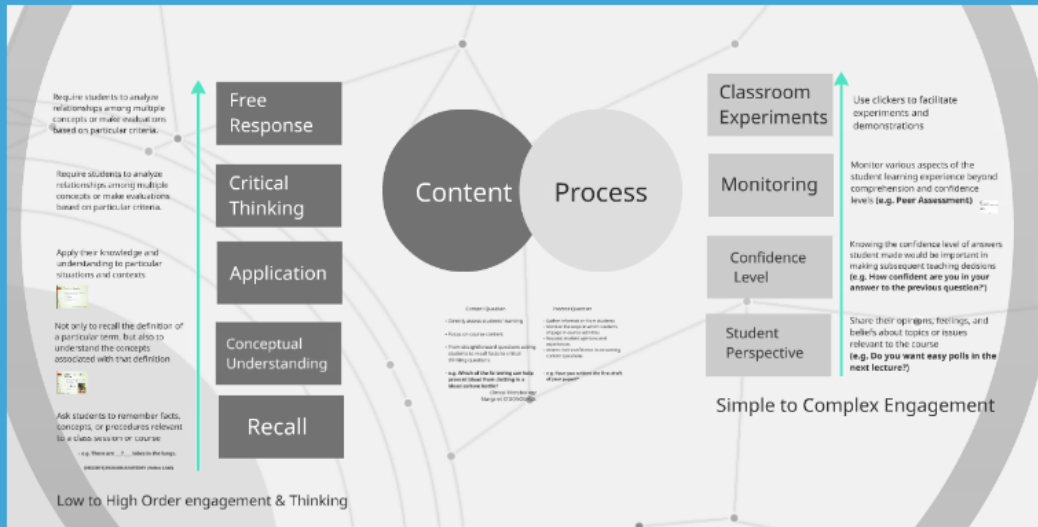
Require students to analyze relationships among multiple concepts or make evaluations based on particular criteria.

Free Response

Require students to analyze relationships among multiple concepts or make evaluations based on particular criteria.

Critical Thinking

Apply their knowledge and understanding to particular situations and contexts.

Application

Not only to recall the definition of a particular term, but also to understand the concepts associated with that definition

Conceptual Understanding

Ask students to remember facts, concepts, or procedures relevant to a class session or course

e.g. There are \_\_?\_\_ lobes in the lungs.

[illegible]

Recall

Low to High Order engagement & Thinking

Content

Process

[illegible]

Classroom Experiments

Use clickers to facilitate experiments and demonstrations

Monitoring

Monitor various aspects of the student learning experience beyond comprehension and confidence levels **(e.g. Peer Assessment)**

Confidence Level

Knowing the confidence level of answers student made would be important in making subsequent teaching decisions **(e.g. How confident are you in your answer to the previous question?)**

Student Perspective

Share their opinions, feelings, and beliefs about topics or issues relevant to the course **(e.g. Do you want easy polls in the next lecture?)**

Simple to Complex Engagement